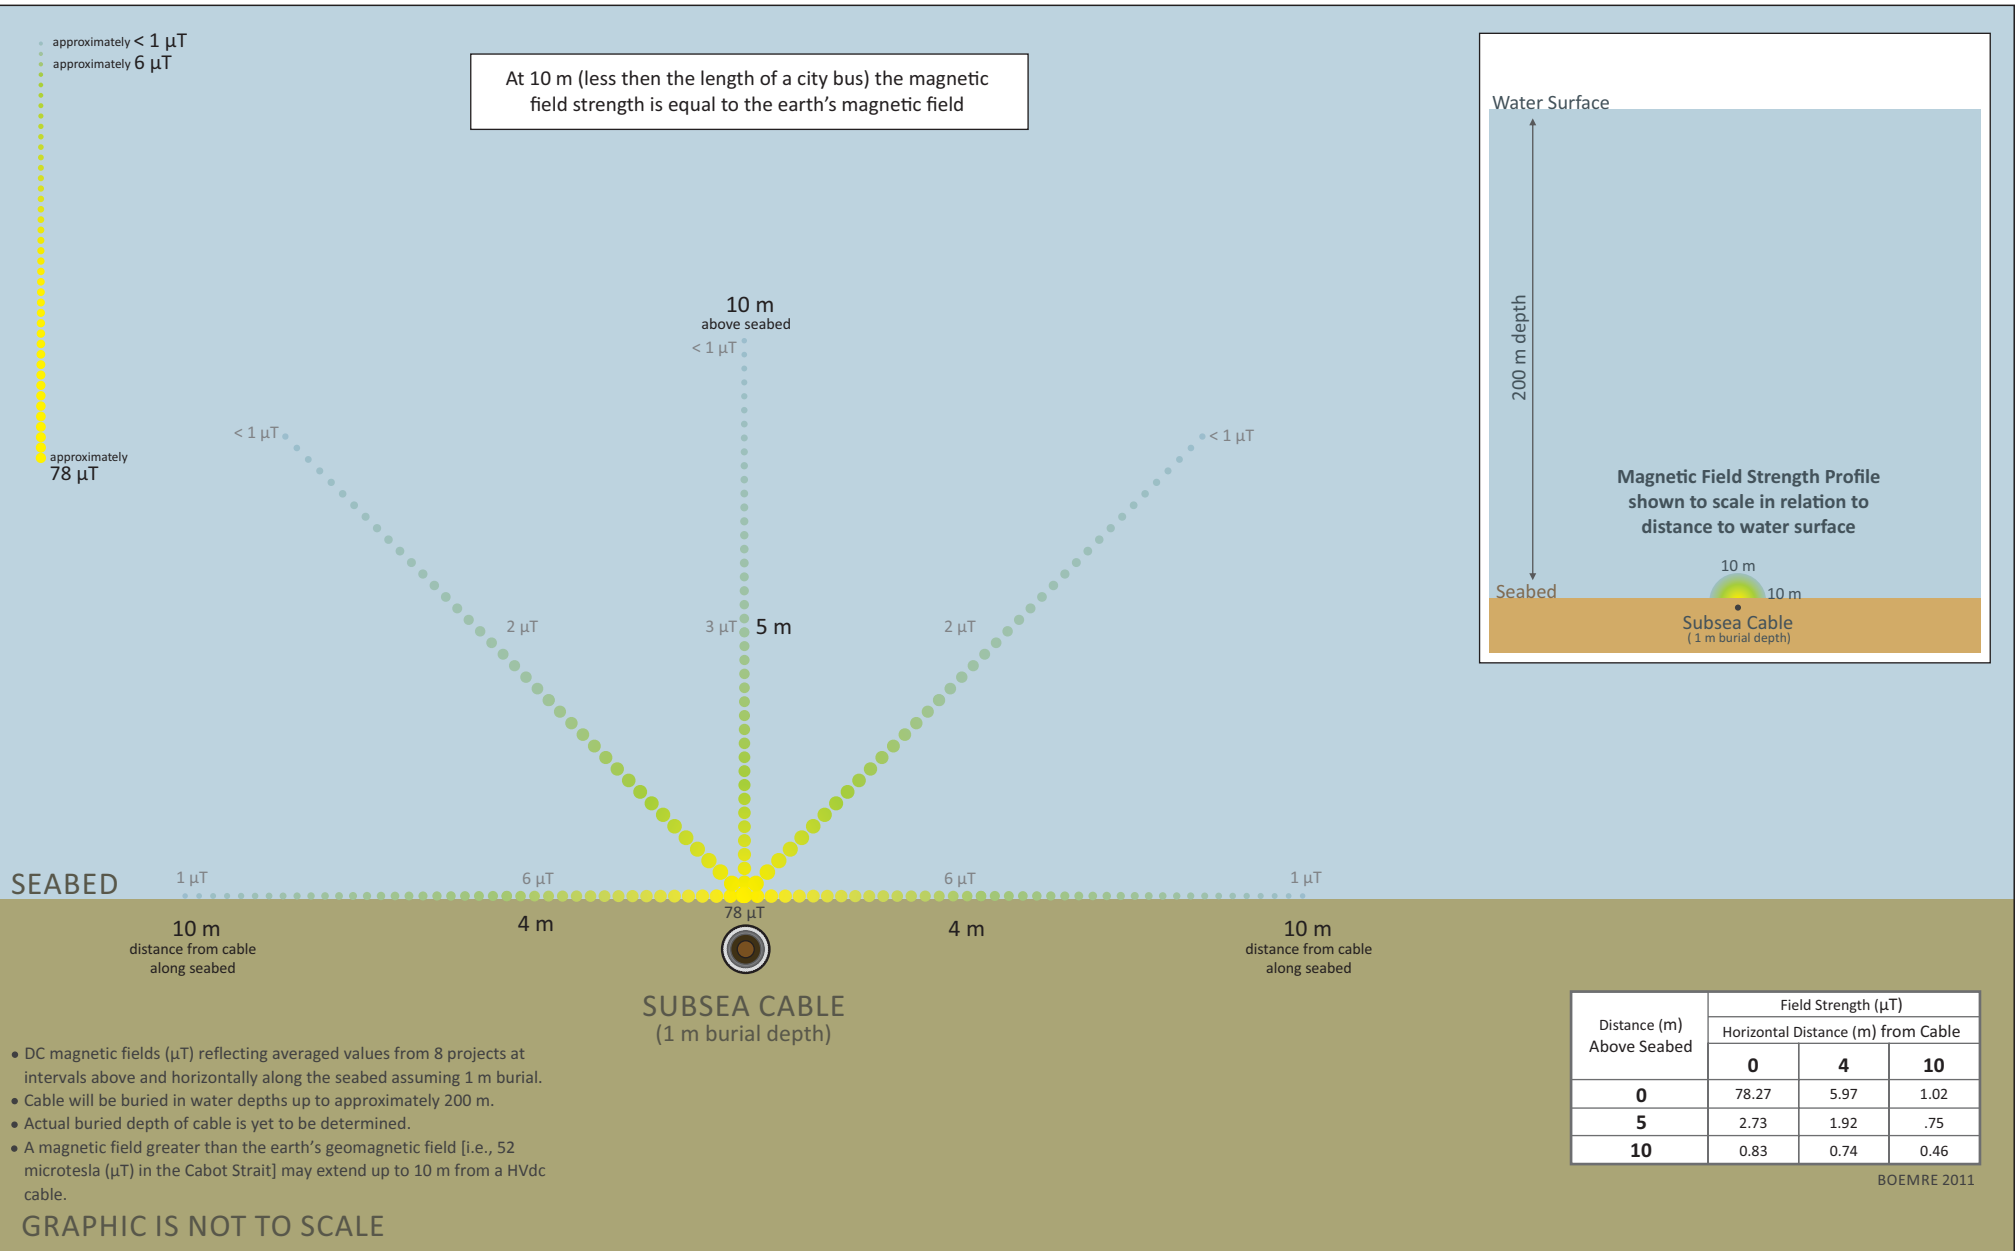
approximately < 1 µT
approximately 6 µT
approximately
78 µT

At 10 m (less then the length of a city bus) the magnetic field strength is equal to the earth's magnetic field

Water Surface
200 m depth
Magnetic Field Strength Profile shown to scale in relation to distance to water surface
10 m
10 m
Seabed
Subsea Cable
( 1 m burial depth)

10 m
above seabed
< 1 µT
< 1 µT
< 1 µT
2 µT
3 µT
5 m
2 µT

SEABED
1 µT
6 µT
6 µT
1 µT
78 µT
10 m
distance from cable along seabed
4 m
4 m
10 m
distance from cable along seabed

SUBSEA CABLE
(1 m burial depth)

• DC magnetic fields (µT) reflecting averaged values from 8 projects at intervals above and horizontally along the seabed assuming 1 m burial.
• Cable will be buried in water depths up to approximately 200 m.
• Actual buried depth of cable is yet to be determined.
• A magnetic field greater than the earth's geomagnetic field [i.e., 52 microtesla (µT) in the Cabot Strait] may extend up to 10 m from a HVdc cable.

GRAPHIC IS NOT TO SCALE

| Distance (m) Above Seabed | Field Strength (µT) Horizontal Distance (m) from Cable 0 | 4 | 10 |
|---|---|---|---|
| 0 | 78.27 | 5.97 | 1.02 |
| 5 | 2.73 | 1.92 | .75 |
| 10 | 0.83 | 0.74 | 0.46 |

BOEMRE 2011